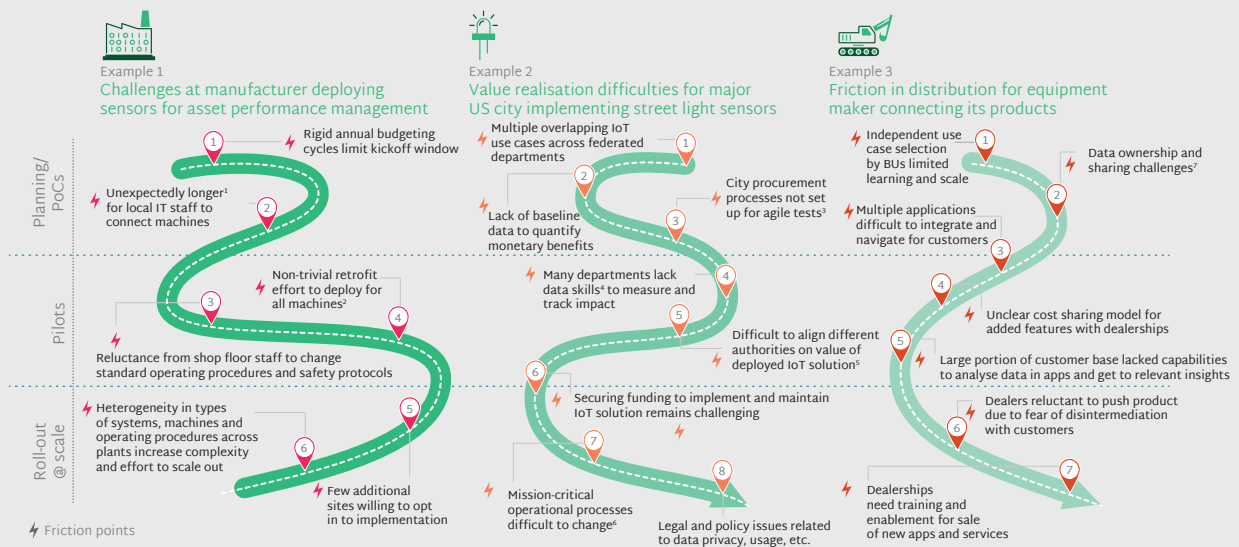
Example 1
Challenges at manufacturer deploying sensors for asset performance management

Example 2
Value realisation difficulties for major US city implementing street light sensors

Example 3
Friction in distribution for equipment maker connecting its products

Planning/ PoCs

Pilots

Roll-out @ scale

1
Rigid annual budgeting cycles limit kickoff window

Unexpectedly longer$^1$ for local IT staff to connect machines
2

Non-trivial retrofit effort to deploy for all machines$^2$

3

4

Reluctance from shop floor staff to change standard operating procedures and safety protocols

Heterogeneity in types of systems, machines and operating procedures across plants increase complexity and effort to scale out

5

6

Few additional sites willing to opt in to implementation

Multiple overlapping IoT use cases across federated departments
1

2

Lack of baseline data to quantify monetary benefits

City procurement processes not set up for agile tests$^3$

3

Many departments lack data skills$^4$ to measure and track impact
4

5

Difficult to align different authorities on value of deployed IoT solution$^5$

6

Securing funding to implement and maintain IoT solution remains challenging

7

8

Mission-critical operational processes difficult to change$^6$

Legal and policy issues related to data privacy, usage, etc.

Independent use case selection by BUs limited learning and scale
1

Data ownership and sharing challenges$^7$
2

Multiple applications difficult to integrate and navigate for customers

3

4

Unclear cost sharing model for added features with dealerships

5

Large portion of customer base lacked capabilities to analyse data in apps and get to relevant insights

Dealers reluctant to push product due to fear of disintermediation with customers

6

7

Dealerships need training and enablement for sale of new apps and services

Friction points